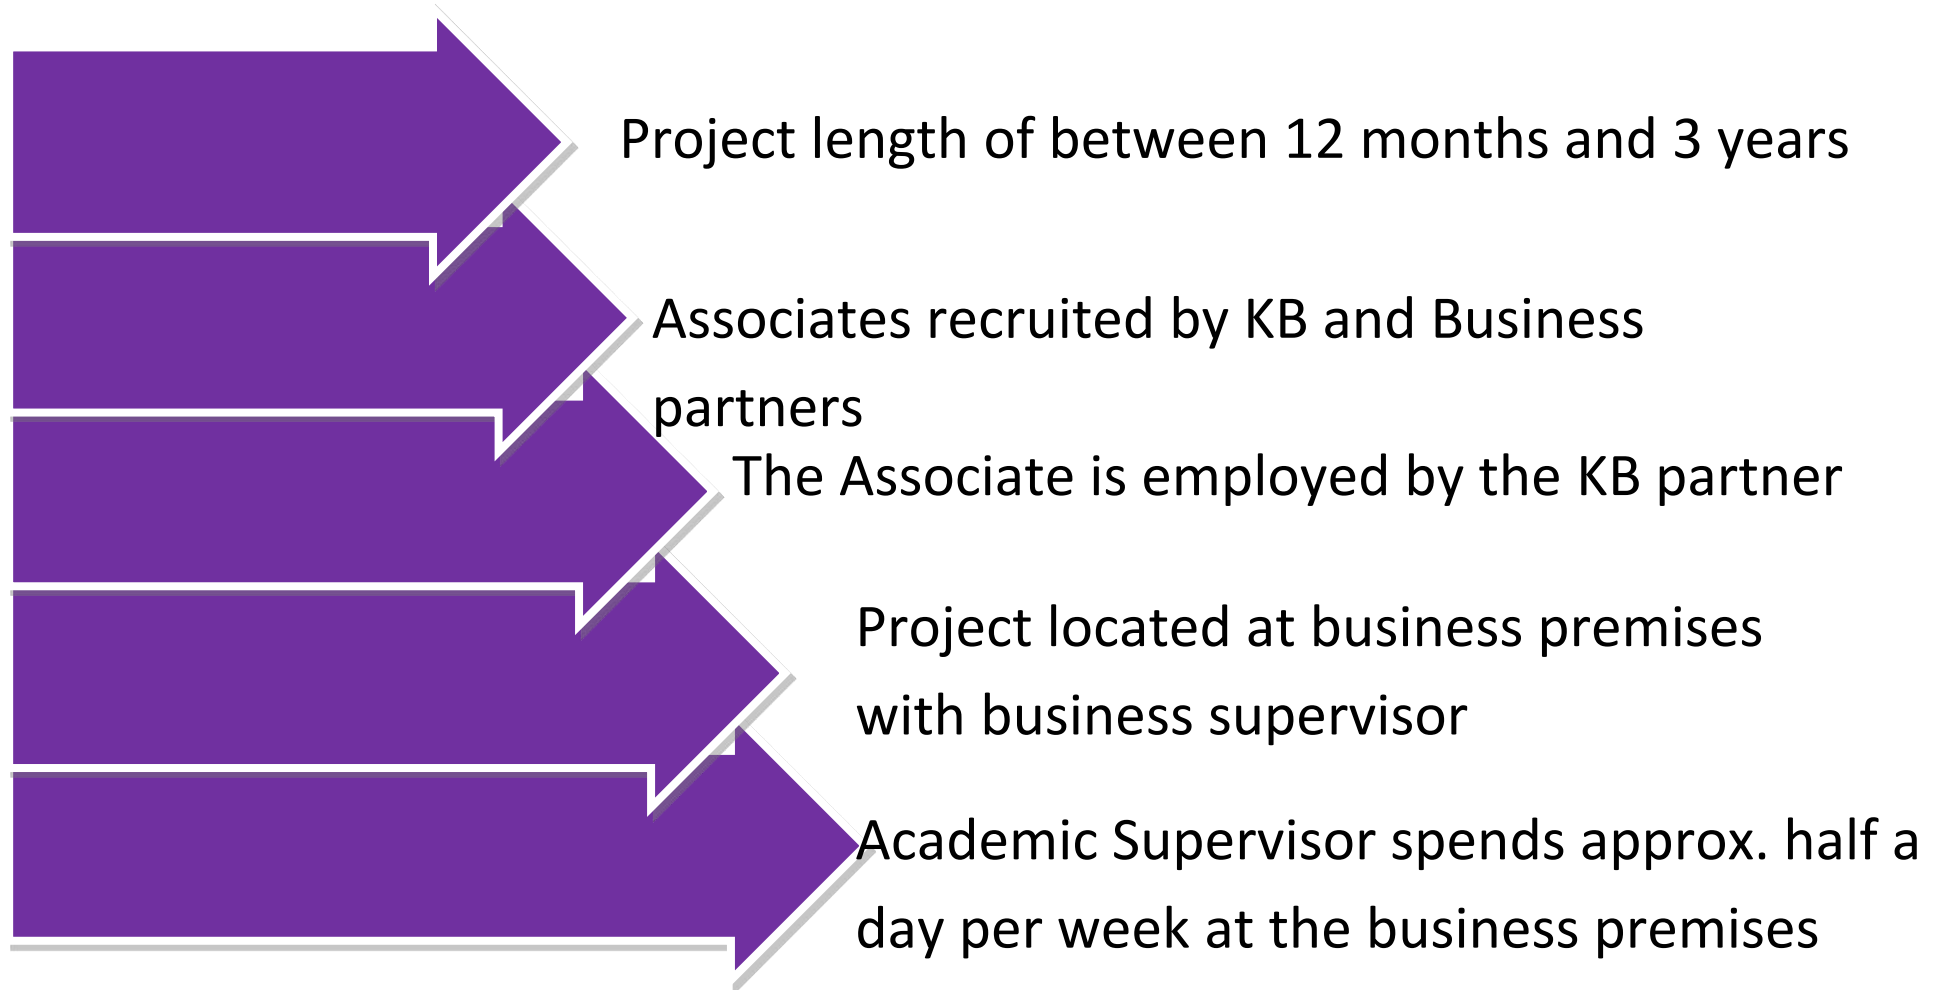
Project length of between 12 months and 3 years

Associates recruited by KB and Business partners

The Associate is employed by the KB partner

Project located at business premises with business supervisor

Academic Supervisor spends approx. half a day per week at the business premises